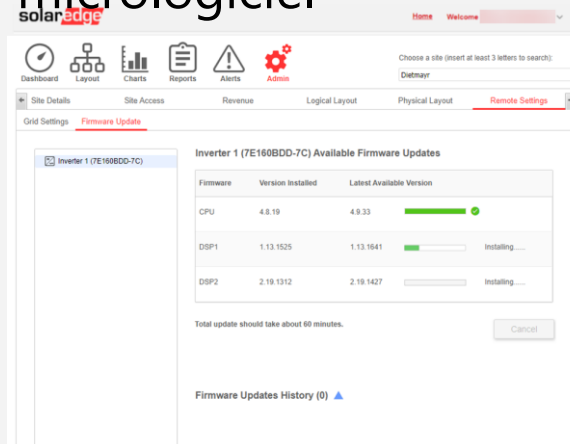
Micrologiciel

solaredge

Home Welcome

Dashboard Layout Charts Reports Alerts Admin

Choose a site (insert at least 3 letters to search):
Dietmayr

Site Details Site Access Revenue Logical Layout Physical Layout Remote Settings

Grid Settings Firmware Update

Inverter 1 (7E160BDD-7C)

Inverter 1 (7E160BDD-7C) Available Firmware Updates

| Firmware | Version Installed | Latest Available Version | |
|---|---|---|---|
| CPU | 4.8.19 | 4.9.33 | |
| DSP1 | 1.13.1525 | 1.13.1641 | Installing...... |
| DSP2 | 2.19.1312 | 2.19.1427 | Installing...... |

Total update should take about 60 minutes.

Cancel

Firmware Updates History (0)